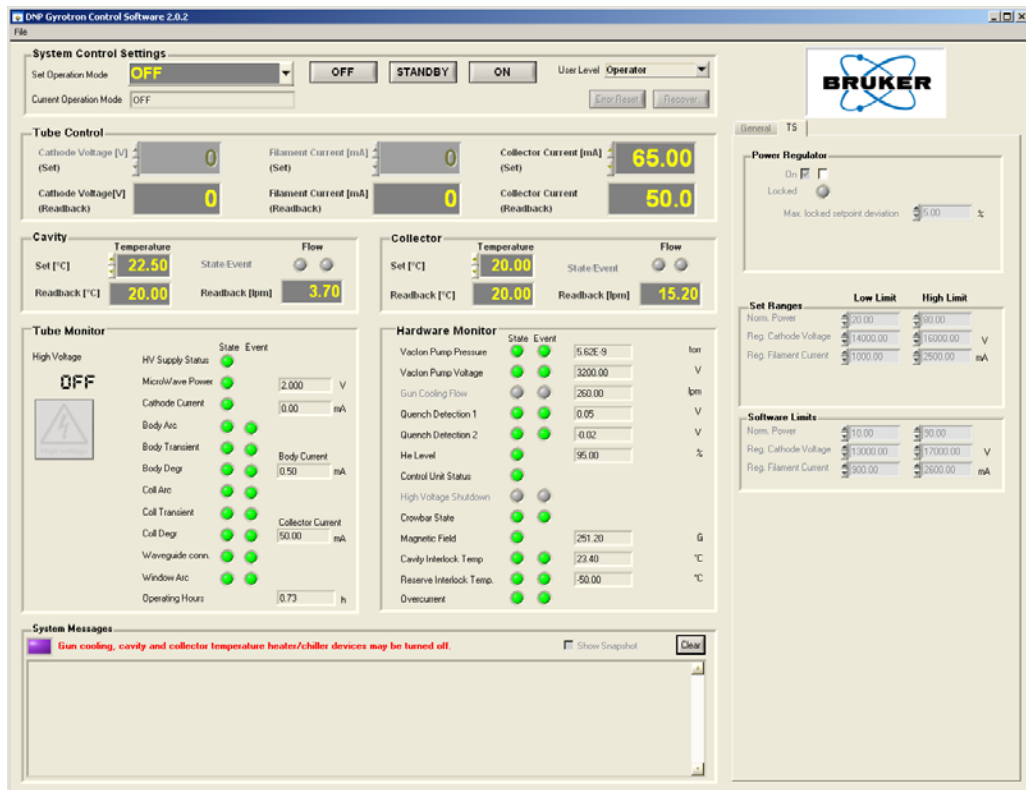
DNP Gyrotron Control Software 2.0.2
File

System Control Settings
Set Operation Mode OFF
OFF STANDBY ON
User Level Operator
Current Operation Mode OFF
Error Reset Recover

BRUKER

General TS

Tube Control
Cathode Voltage [V] (Set) 0
Filament Current [mA] (Set) 0
Collector Current [mA] (Set) 65.00
Cathode Voltage[V] (Readback) 0
Filament Current [mA] (Readback) 0
Collector Current (Readback) 50.0

Cavity
Temperature Flow
Set [°C] 22.50 State Event
Readback [°C] 20.00 Readback [lpm] 3.70

Collector
Temperature Flow
Set [°C] 20.00 State Event
Readback [°C] 20.00 Readback [lpm] 15.20

Tube Monitor
State Event
High Voltage
OFF
HV Supply Status
MicroWave Power 2.000 V
Cathode Current 0.00 mA
Body Arc
Body Transient
Body Degr
Body Current 0.50 mA
Coll Arc
Coll Transient
Collector Current
Coll Degr 50.00 mA
Waveguide conn.
Window Arc
Operating Hours 0.73 h

Hardware Monitor
State Event
VacIon Pump Pressure 5.62E-9 torr
VacIon Pump Voltage 3200.00 V
Gun Cooling Flow 260.00 lpm
Quench Detection 1 0.05 V
Quench Detection 2 -0.02 V
He Level 95.00 %
Control Unit Status
High Voltage Shutdown
Crowbar State
Magnetic Field 251.20 G
Cavity Interlock Temp 23.40 °C
Reserve Interlock Temp. -50.00 °C
Overcurrent

Power Regulator
On
Locked
Max. locked setpoint deviation 5.00 %

Set Ranges Low Limit High Limit
Norm. Power 20.00 80.00
Reg. Cathode Voltage 14000.00 16000.00 V
Reg. Filament Current 1000.00 2500.00 mA

Software Limits
Norm. Power 10.00 90.00
Reg. Cathode Voltage 13000.00 17000.00 V
Reg. Filament Current 900.00 2600.00 mA

System Messages
Gun cooling, cavity and collector temperature heater/chiller devices may be turned off.
Show Snapshot Clear